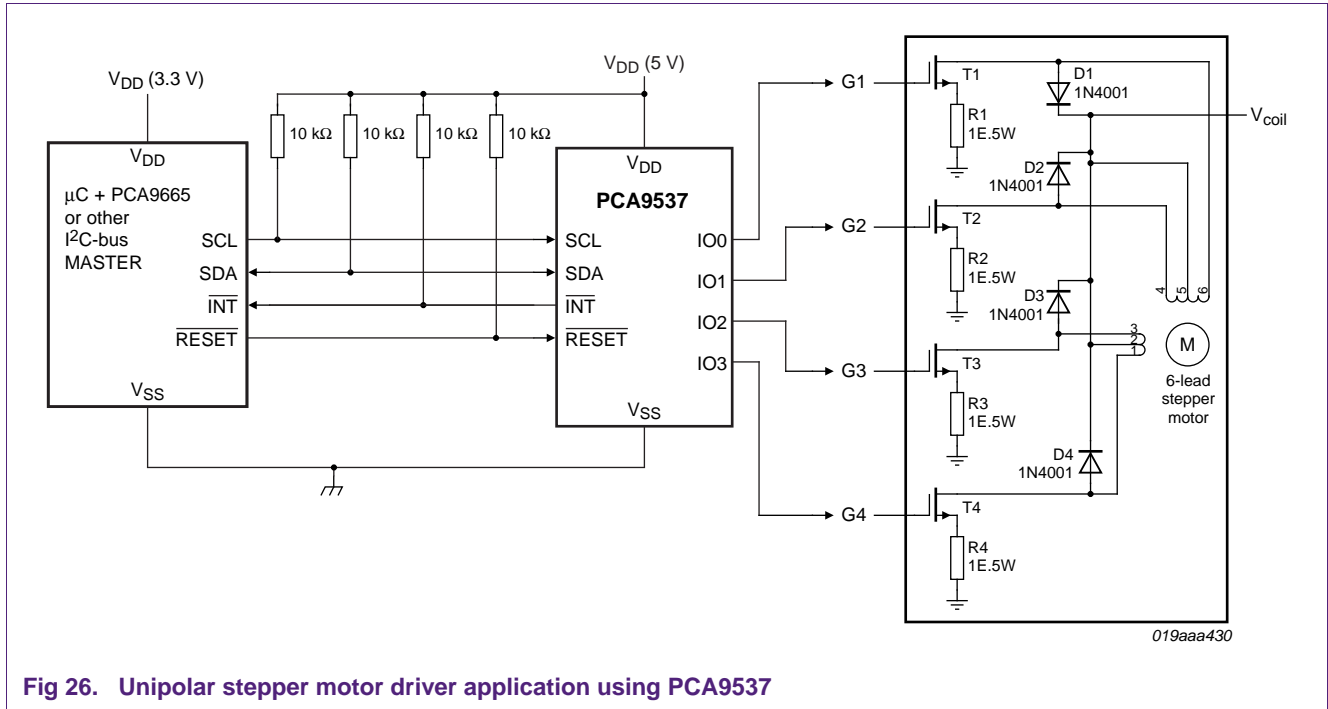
$V_{DD}$ (3.3 V)

$V_{DD}$ (5 V)

10 kΩ 10 kΩ 10 kΩ 10 kΩ

$V_{DD}$

μC + PCA9665 or other I$^2$C-bus MASTER

SCL
SDA
$\overline{INT}$
$\overline{RESET}$

$V_{SS}$

$V_{DD}$

PCA9537

SCL
SDA
$\overline{INT}$
$\overline{RESET}$

IO0
IO1
IO2
IO3

$V_{SS}$

G1
G2
G3
G4

T1
R1
1E.5W
D1
1N4001
$V_{coil}$

D2
1N4001
T2
R2
1E.5W

D3
1N4001
T3
R3
1E.5W

4 5 6
3
2
1
M
6-lead stepper motor

D4
1N4001
T4
R4
1E.5W

019aaa430

Fig 26. Unipolar stepper motor driver application using PCA9537